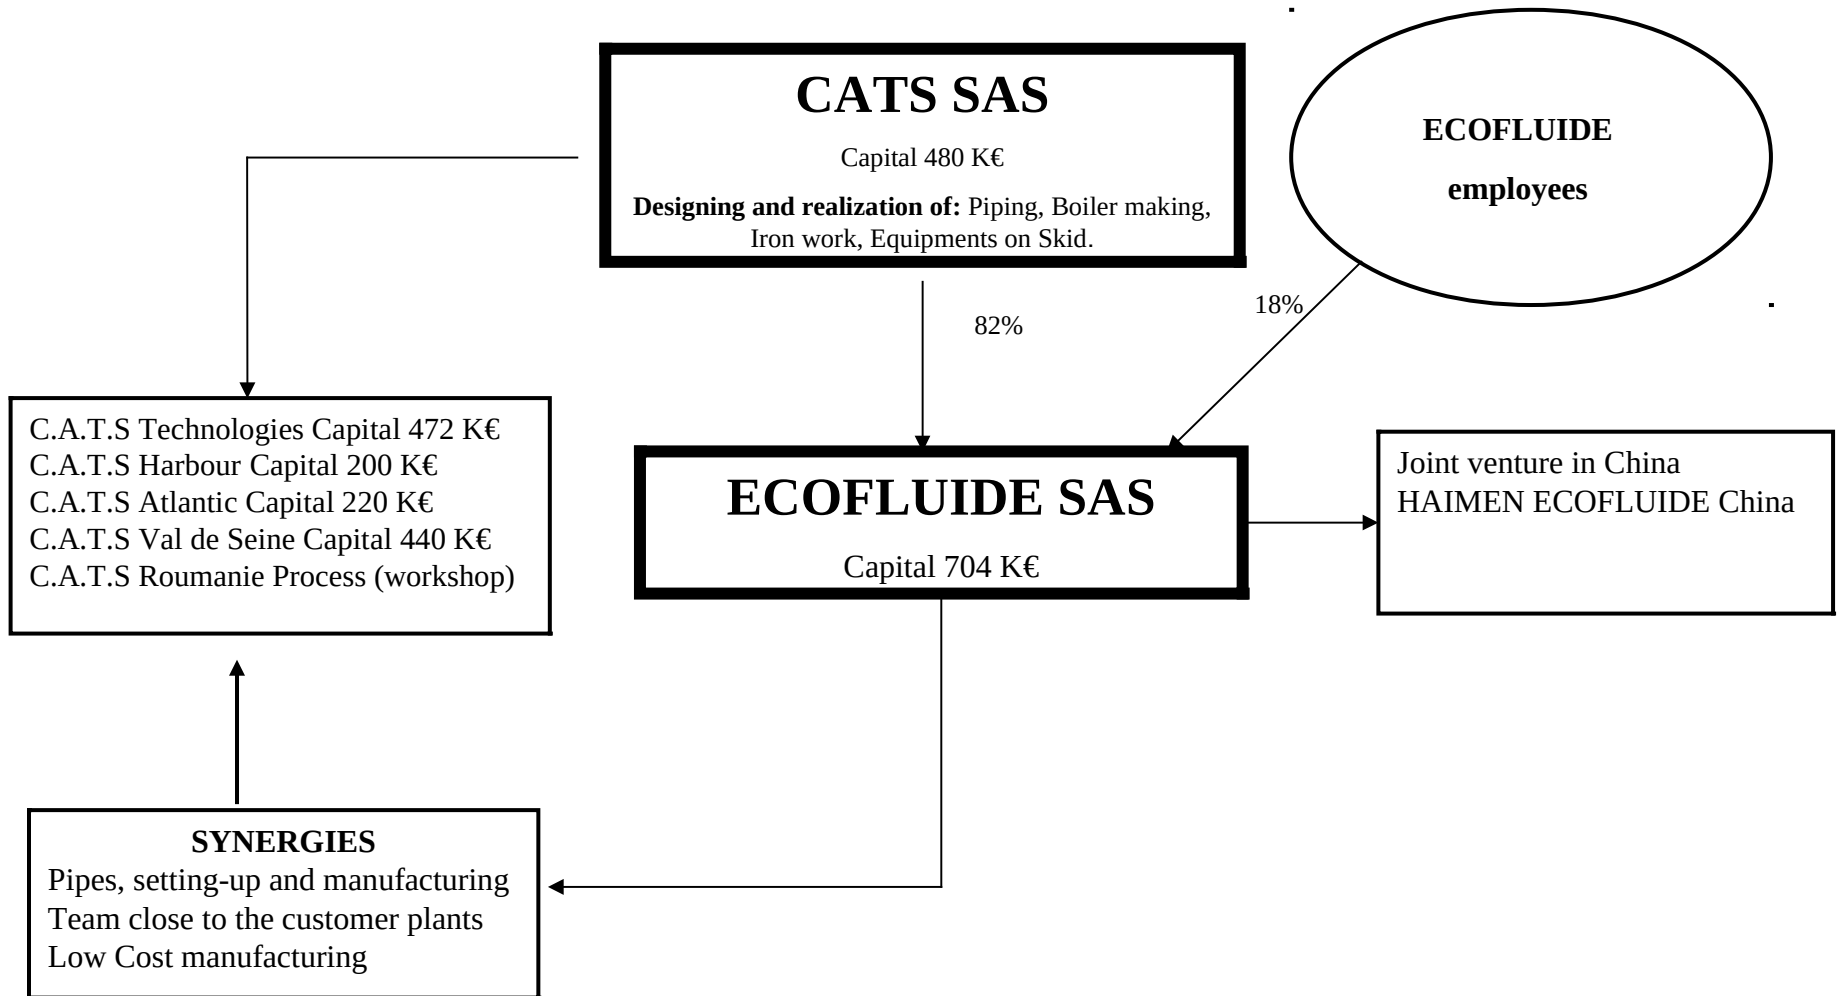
CATS SAS

Capital 480 K€

**Designing and realization of:** Piping, Boiler making, Iron work, Equipments on Skid.

ECOFLUIDE

employees

82%

18%

C.A.T.S Technologies Capital 472 K€
C.A.T.S Harbour Capital 200 K€
C.A.T.S Atlantic Capital 220 K€
C.A.T.S Val de Seine Capital 440 K€
C.A.T.S Roumanie Process (workshop)

ECOFLUIDE SAS

Capital 704 K€

Joint venture in China
HAIMEN ECOFLUIDE China

SYNERGIES
Pipes, setting-up and manufacturing
Team close to the customer plants
Low Cost manufacturing